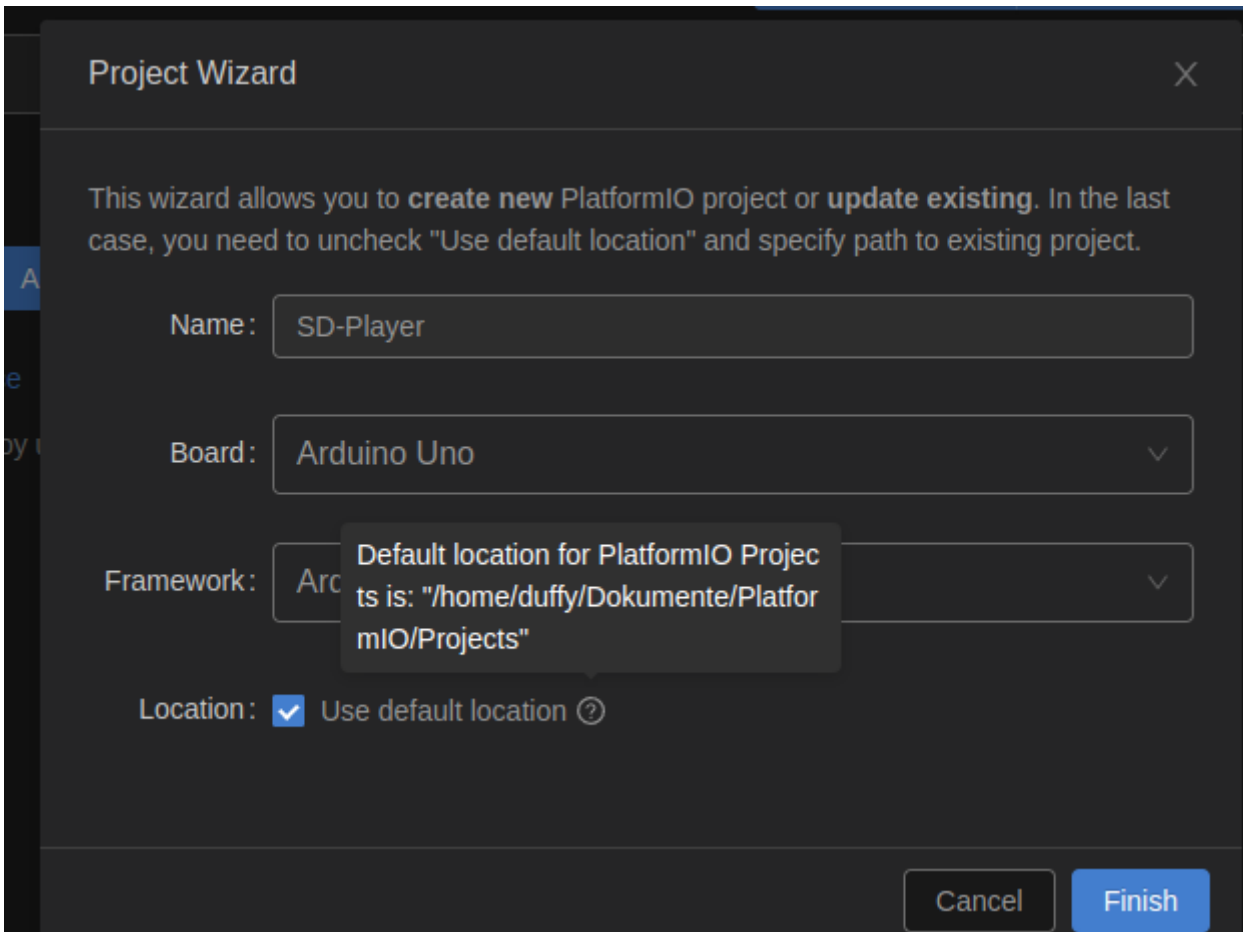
Project Wizard

This wizard allows you to create new PlatformIO project or update existing. In the last case, you need to uncheck "Use default location" and specify path to existing project.

A

e

by

Name: SD-Player

Board: Arduino Uno

Framework: Ar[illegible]

Default location for PlatformIO Projects is: "/home/duffy/Dokumente/PlatformIO/Projects"

Location: Use default location

Cancel

Finish